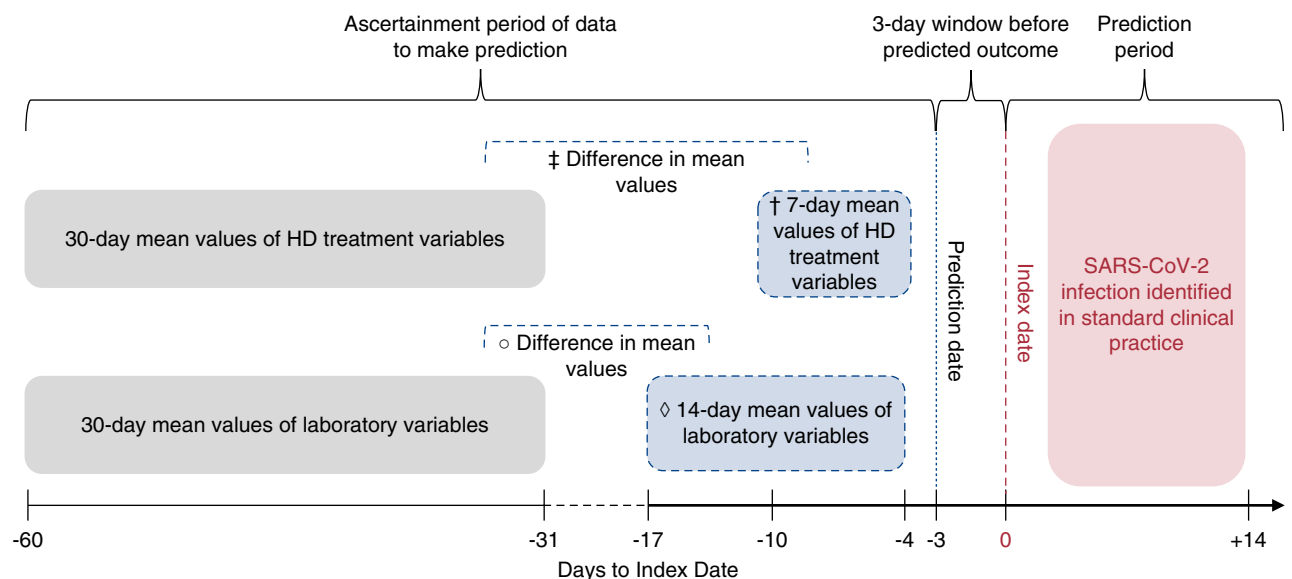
Ascertainment period of data to make prediction

3-day window before predicted outcome

Prediction period

‡ Difference in mean values

30-day mean values of HD treatment variables

† 7-day mean values of HD treatment variables

Prediction date

Index date

SARS-CoV-2 infection identified in standard clinical practice

○ Difference in mean values

30-day mean values of laboratory variables

◊ 14-day mean values of laboratory variables

-60

-31

-17

-10

-4

-3

0

+14

Days to Index Date